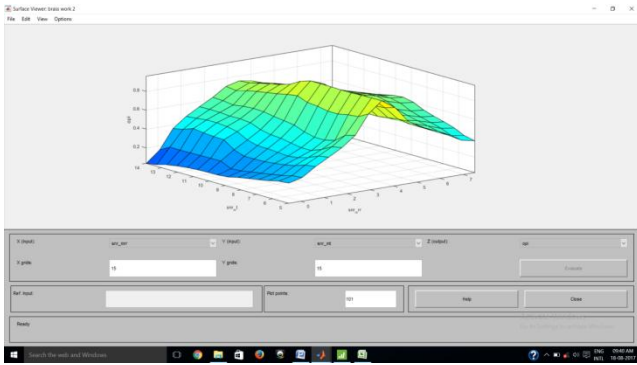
Surface Viewer: brais work 2

File Edit View Options

0.8
0.6
0.4
0.2
0

14 13 12 11 10 9 8 7 6 5

1 2 3 4 5 6 7

X (input): Y (input): Z (output):

X grids: 15 Y grids: 15

Evaluate

Ref. Input: Plot points: 101

Help Close

Ready

Search the web and Windows

ENG INTL 09:40 AM 10-08-2017